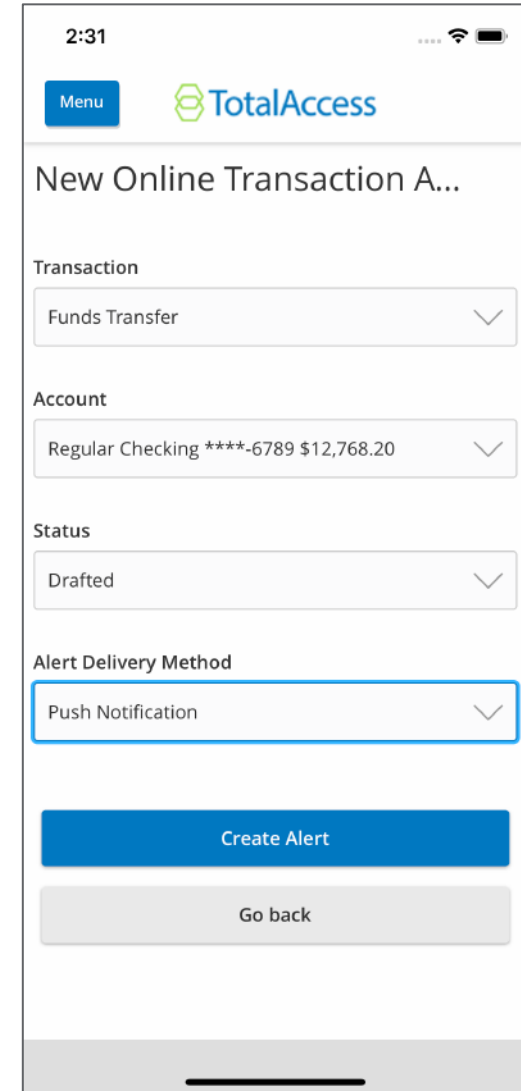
2:31

Menu

TotalAccess

New Online Transaction A...

Transaction

Funds Transfer

Account

Regular Checking ****-6789 $12,768.20

Status

Drafted

Alert Delivery Method

Push Notification

Create Alert

Go back